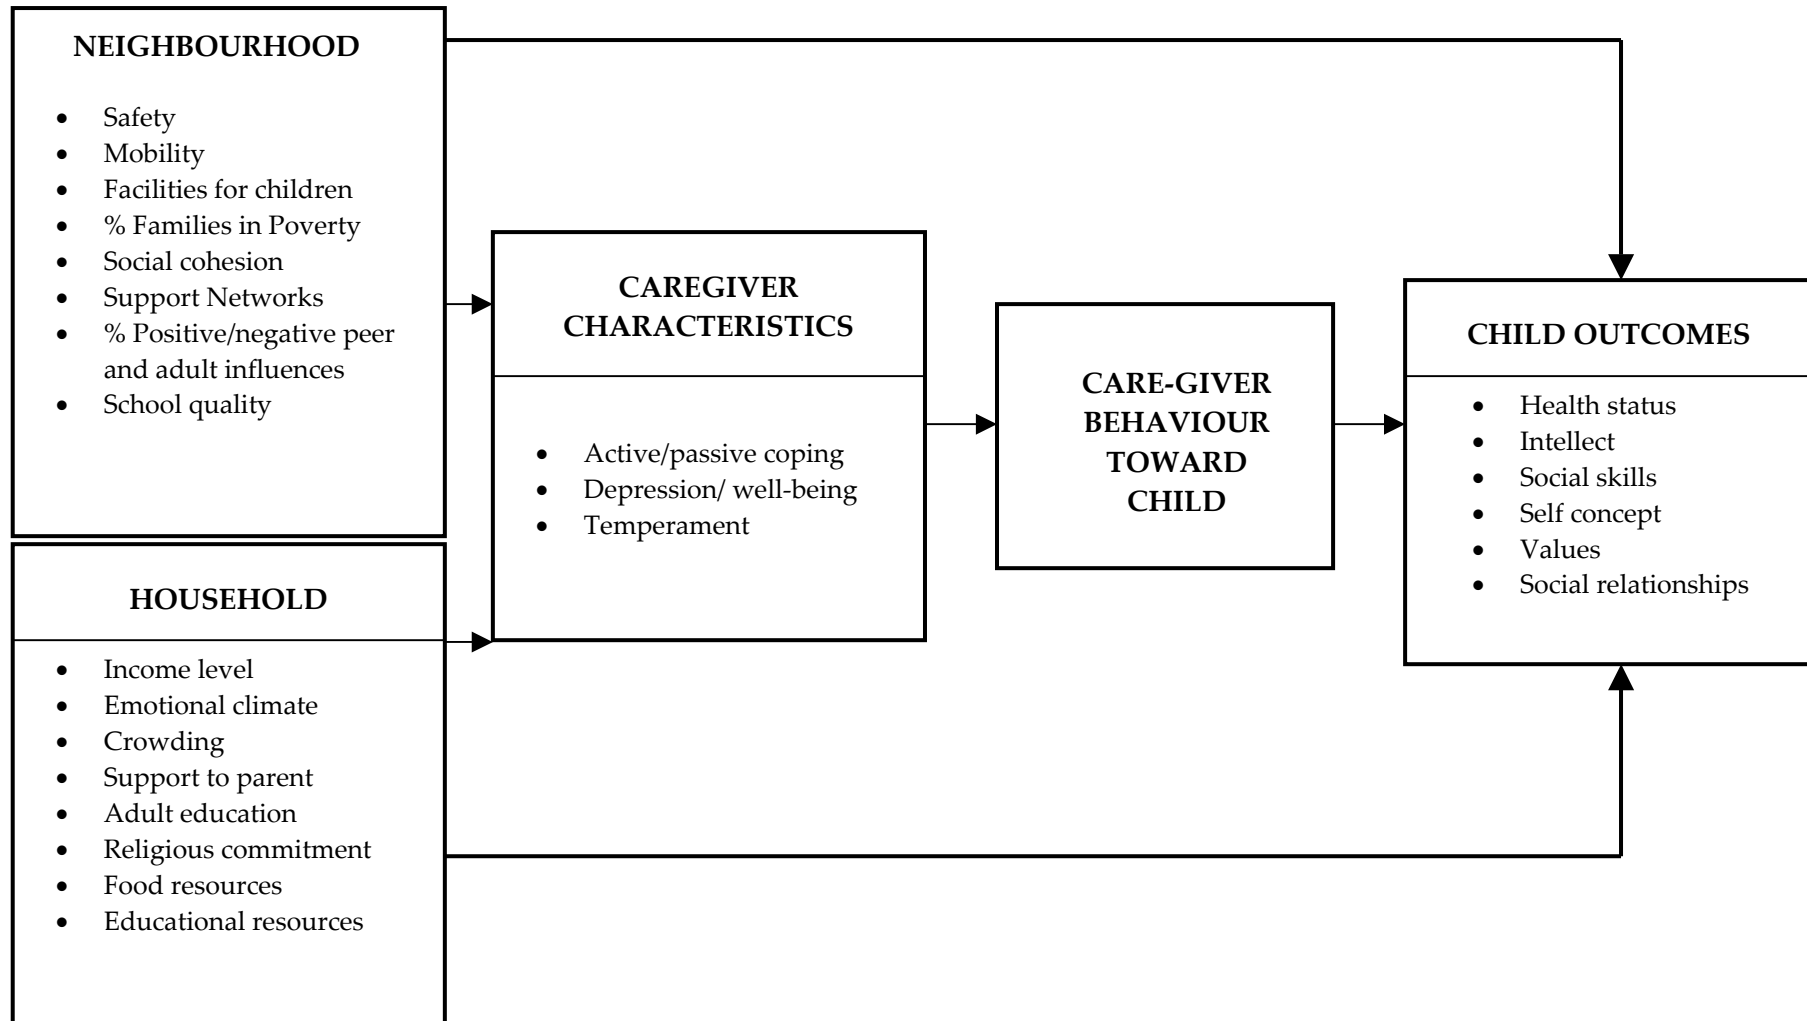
NEIGHBOURHOOD

- Safety
- Mobility
- Facilities for children
- % Families in Poverty
- Social cohesion
- Support Networks
- % Positive/negative peer and adult influences
- School quality

HOUSEHOLD

- Income level
- Emotional climate
- Crowding
- Support to parent
- Adult education
- Religious commitment
- Food resources
- Educational resources

CAREGIVER CHARACTERISTICS

- Active/passive coping
- Depression/ well-being
- Temperament

CARE-GIVER BEHAVIOUR TOWARD CHILD

CHILD OUTCOMES

- Health status
- Intellect
- Social skills
- Self concept
- Values
- Social relationships